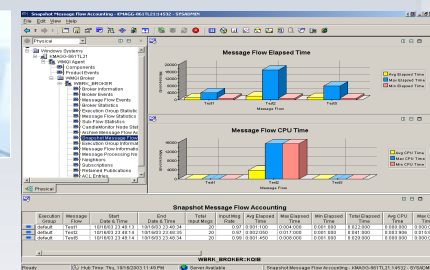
Snapshot Message Flow Accounting - KMAGG-001TL21:14532 - SYSADMIN

File Edit View Help

Physical

Windows Systems
KMAGG-001TL21
WMQI Agent
Components
Products Events
WMQI Broker
WBRK_BROKER
Broker Information
Broker Events
Message Flow Events
Broker Statistics
Execution Group Statistic
Message Flow Statistics
Sub-Flow Statistics
CandidMonitor Node Stat
Archived Message Flow Ac
Snapshot Message Flow
Execution Group Informat
Message Flow Informatio
Message Processing No
Neighbors
Subscriptions
Retained Publications
ACL Entries

Physical

Message Flow Elapsed Time

Avg Elapsed Time
Max Elapsed Time
Min Elapsed Time

Test1 Test2 Test3
Message Flow

Message Flow CPU Time

Avg CPU Time
Max CPU Time
Min CPU Time

Test1 Test2 Test3
Message Flow

Snapshot Message Flow Accounting

| Execution Group | Message Flow | Start Date & Time | End Date & Time | Total Input Msgs | Input Msg Rate | Avg Elapsed Time | Max Elapsed Time | Min Elapsed Time | Total Elapsed Time | Avg CPU Time | Max C |
|---|---|---|---|---|---|---|---|---|---|---|---|
| default | Test1 | 10/18/03 23:40:13 | 10/18/03 23:40:34 | 20 | 0.97 | 0.001 100 | 0.004 000 | 0.001 000 | 0.022 000 | 0.000 000 | 0.000 |
| default | Test2 | 10/18/03 23:40:14 | 10/18/03 23:40:34 | 20 | 0.97 | 0.001 200 | 0.004 000 | 0.001 000 | 0.024 000 | 0.000 200 | 0.000 |
| default | Test3 | 10/18/03 23:40:14 | 10/18/03 23:40:34 | 20 | 0.96 | 0.001 450 | 0.005 000 | 0.001 000 | 0.029 000 | 0.000 000 | 0.000 |

WBRK_BROKER::KQIB

Ready | Hub Time: Thu, 10/18/2003 11:40 PM | Server Available | Snapshot Message Flow Accounting - KMAGG-001TL21:14532 - SYSADMIN